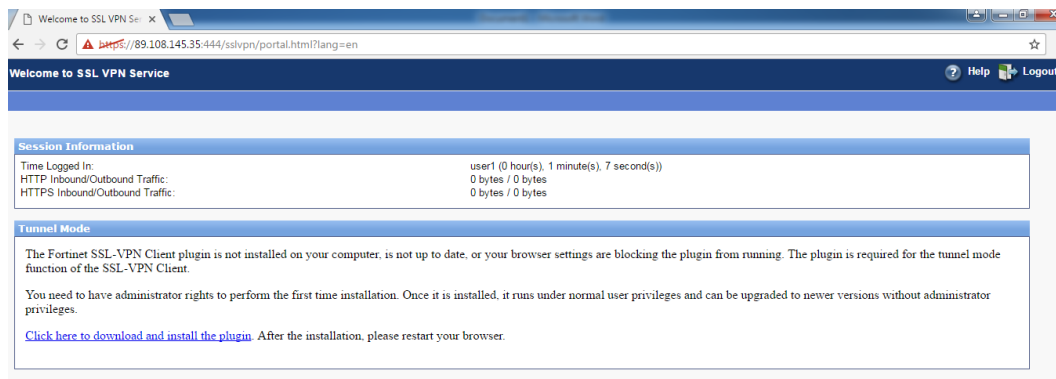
Welcome to SSL VPN Se ×

https://89.108.145.35:444/sslvpn/portal.html?lang=en

Welcome to SSL VPN Service

Help Logout

Session Information

| | |
|---|---|
| Time Logged In: | user1 (0 hour(s), 1 minute(s), 7 second(s)) |
| HTTP Inbound/Outbound Traffic: | 0 bytes / 0 bytes |
| HTTPS Inbound/Outbound Traffic: | 0 bytes / 0 bytes |

Tunnel Mode

The Fortinet SSL-VPN Client plugin is not installed on your computer, is not up to date, or your browser settings are blocking the plugin from running. The plugin is required for the tunnel mode function of the SSL-VPN Client.

You need to have administrator rights to perform the first time installation. Once it is installed, it runs under normal user privileges and can be upgraded to newer versions without administrator privileges.

Click here to download and install the plugin. After the installation, please restart your browser.